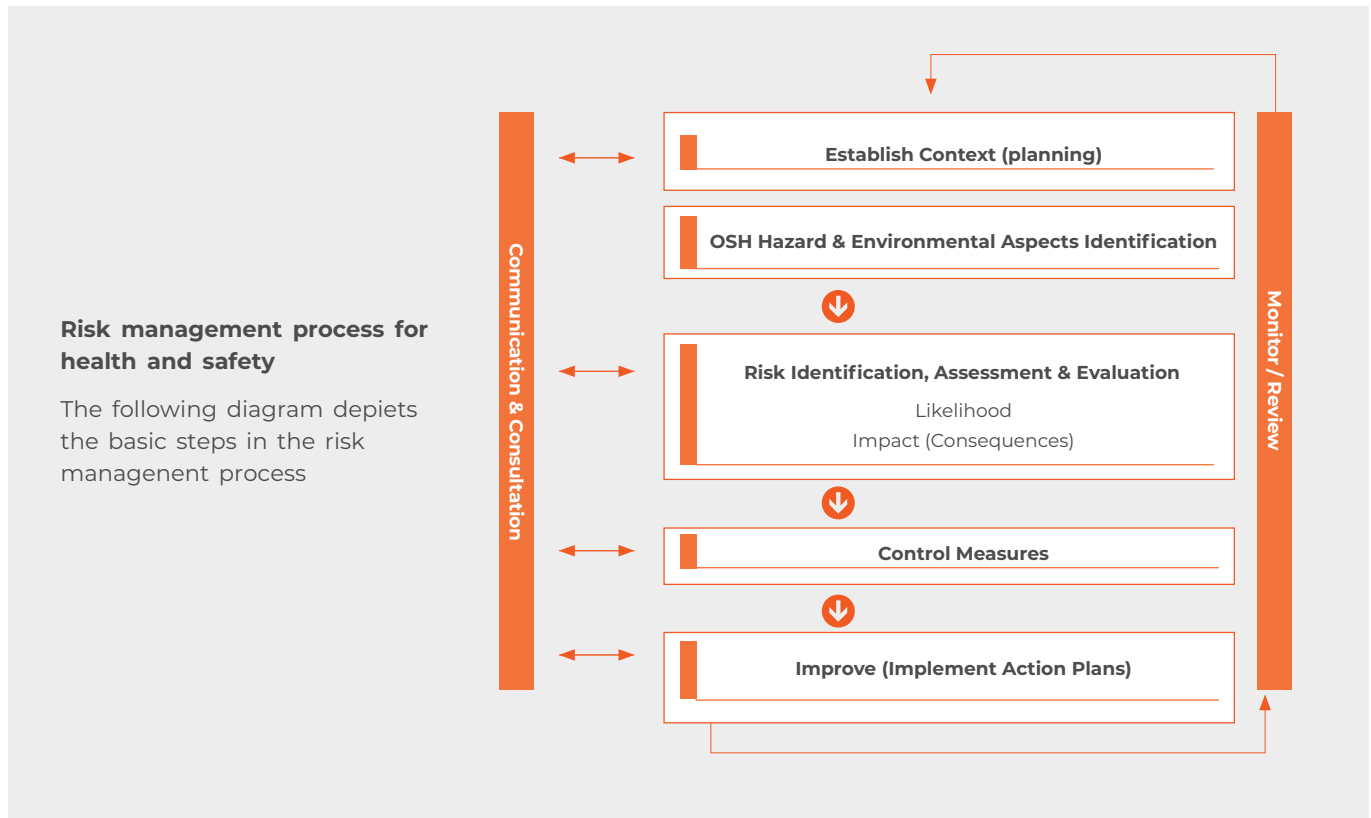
**Risk management process for health and safety**

The following diagram depiets the basic steps in the risk managenent process

Communication & Consultation

Establish Context (planning)

OSH Hazard & Environmental Aspects Identification

Risk Identification, Assessment & Evaluation

Likelihood

Impact (Consequences)

Control Measures

Improve (Implement Action Plans)

Monitor / Review